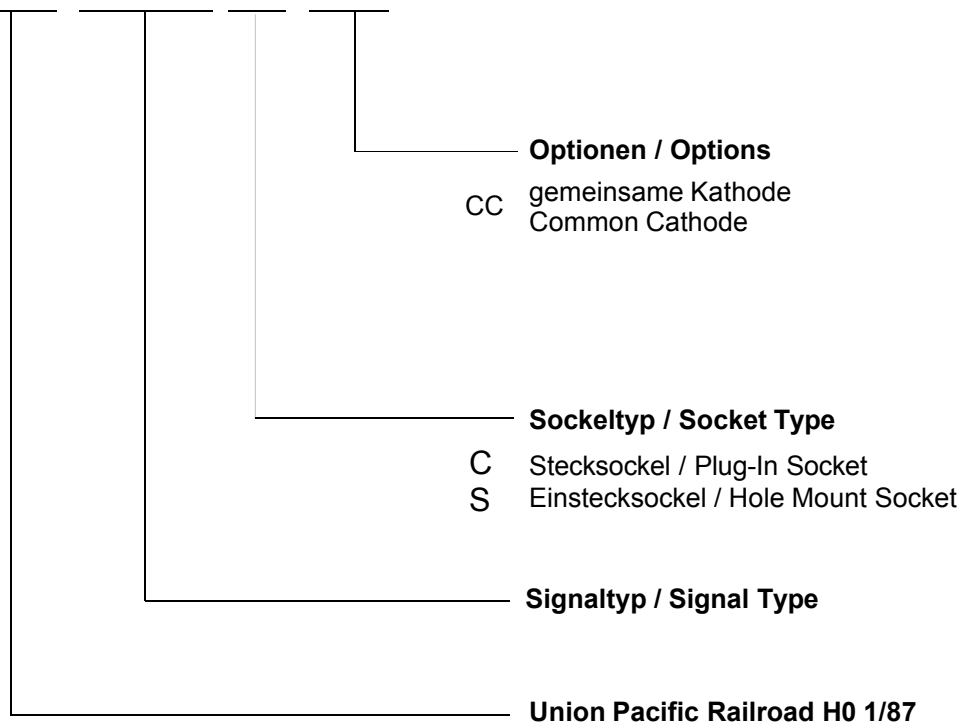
**Optionen / Options**

CC gemeinsame Kathode
Common Cathode

**Sockeltyp / Socket Type**

C Stecksockel / Plug-In Socket
S Einstecksockel / Hole Mount Socket

**Signaltyp / Signal Type**

**Union Pacific Railroad H0 1/87**